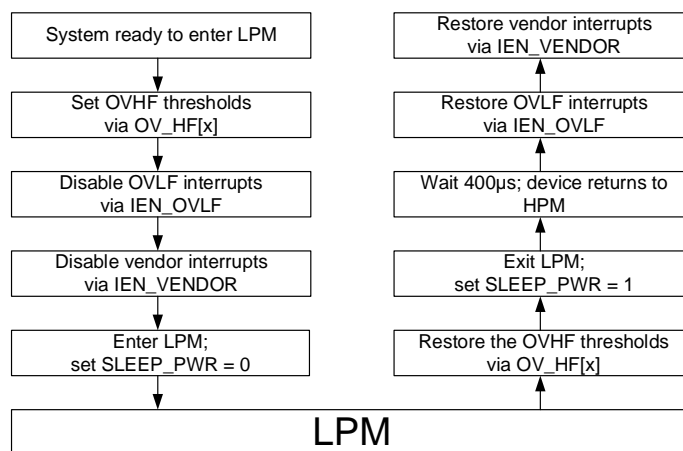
System ready to enter LPM

Set OVHF thresholds via OV_HF[x]

Disable OVLF interrupts via IEN_OVLF

Disable vendor interrupts via IEN_VENDOR

Enter LPM; set SLEEP_PWR = 0

Restore vendor interrupts via IEN_VENDOR

Restore OVLF interrupts via IEN_OVLF

Wait 400µs; device returns to HPM

Exit LPM; set SLEEP_PWR = 1

Restore the OVHF thresholds via OV_HF[x]

LPM